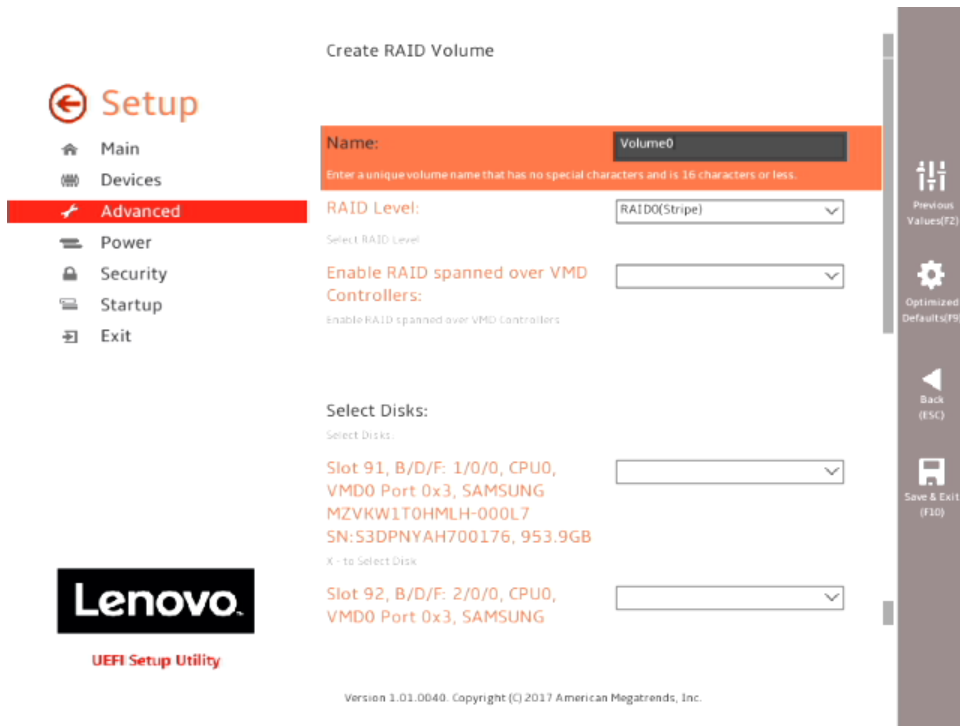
Setup

Main
Devices
Advanced
Power
Security
Startup
Exit

Lenovo.
UEFI Setup Utility

Create RAID Volume

Name: Volume0
Enter a unique volume name that has no special characters and is 16 characters or less.

RAID Level: RAID0(Stripe)
Select RAID Level

Enable RAID spanned over VMD Controllers:
Enable RAID spanned over VMD Controllers

Select Disks:
Select Disks.

Slot 91, B/D/F: 1/0/0, CPU0, VMD0 Port 0x3, SAMSUNG MZVKW1T0HMLH-000L7 SN:S3DPNYAH700176, 953.9GB
X - to Select Disk

Slot 92, B/D/F: 2/0/0, CPU0, VMD0 Port 0x3, SAMSUNG

Version 1.01.0040. Copyright (C) 2017 American Megatrends, Inc.

Previous Values(F2)
Optimized Defaults(F9)
Back (ESC)
Save & Exit (F10)